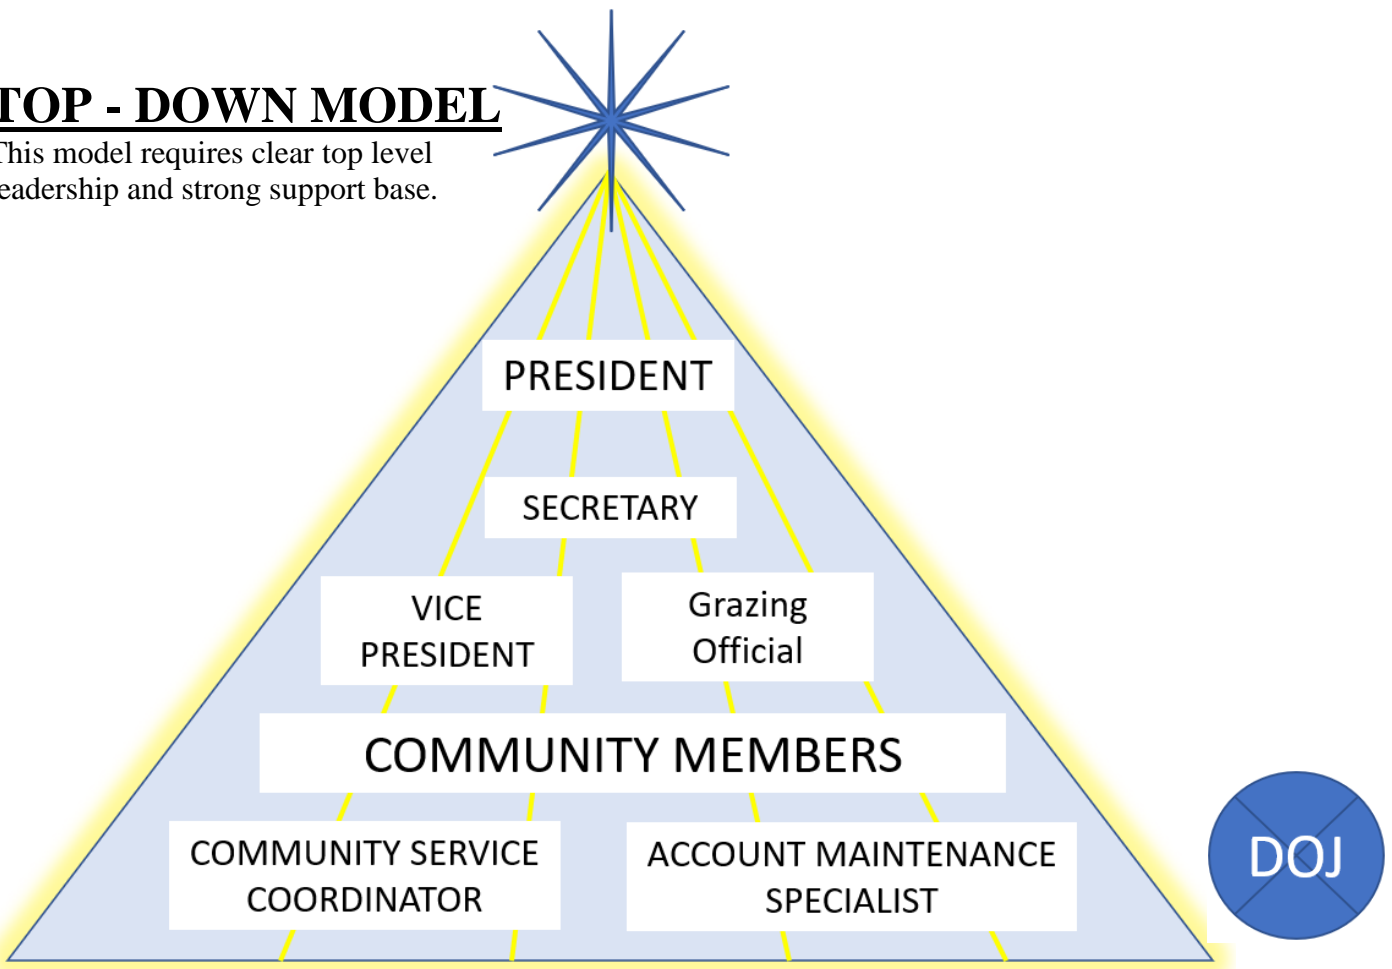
TOP - DOWN MODEL

This model requires clear top level leadership and strong support base.

PRESIDENT

SECRETARY

VICE PRESIDENT

Grazing Official

COMMUNITY MEMBERS

COMMUNITY SERVICE COORDINATOR

ACCOUNT MAINTENANCE SPECIALIST

DOJ